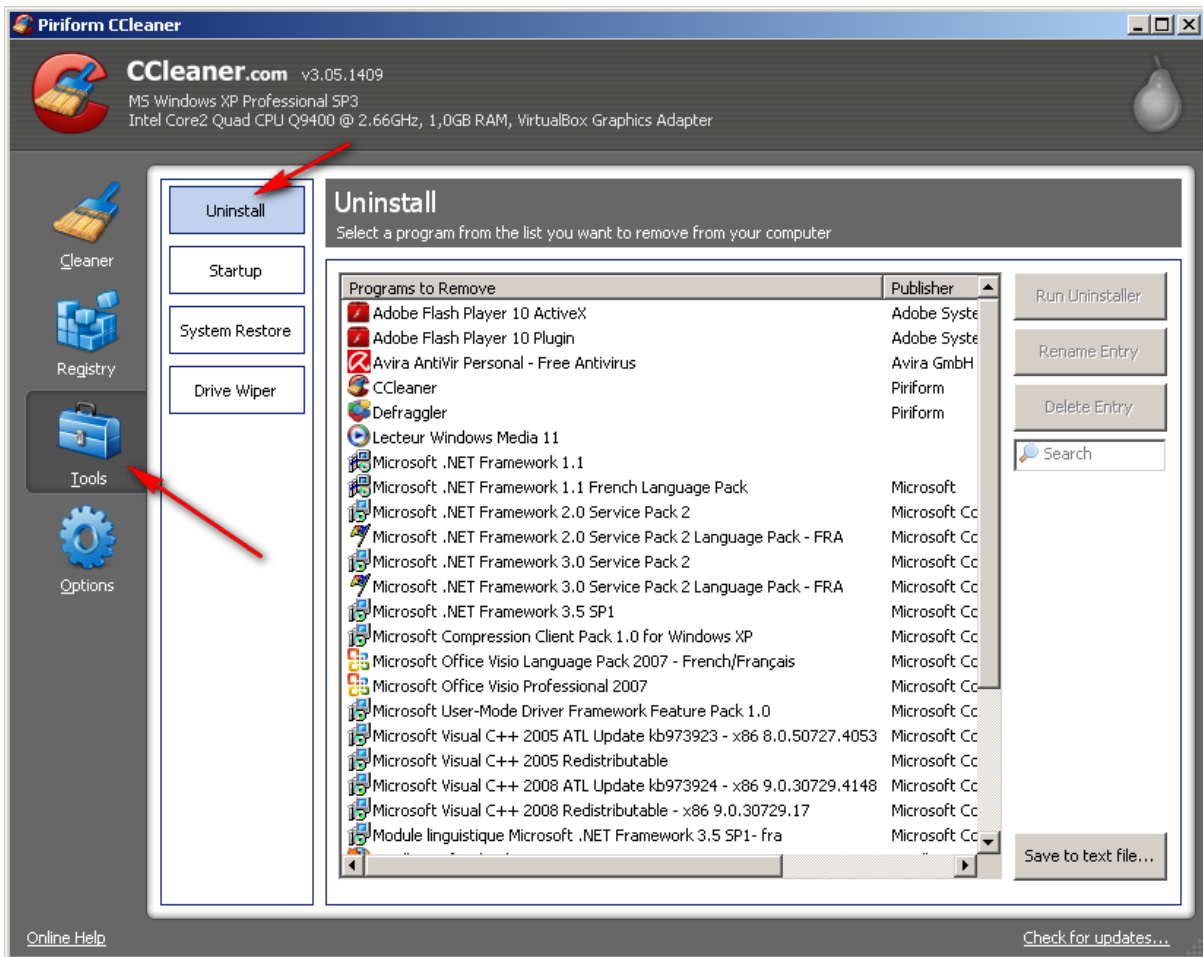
Piriform CCleaner

CCleaner.com v3.05.1409
MS Windows XP Professional SP3
Intel Core2 Quad CPU Q9400 @ 2.66GHz, 1,0GB RAM, VirtualBox Graphics Adapter

Cleaner
Registry
Tools
Options

Uninstall
Startup
System Restore
Drive Wiper

Uninstall
Select a program from the list you want to remove from your computer

| Programs to Remove | Publisher |
|---|---|
| Adobe Flash Player 10 ActiveX | Adobe Syste |
| Adobe Flash Player 10 Plugin | Adobe Syste |
| Avira AntiVir Personal - Free Antivirus | Avira GmbH |
| CCleaner | Piriform |
| Defraggler | Piriform |
| Lecteur Windows Media 11 | |
| Microsoft .NET Framework 1.1 | |
| Microsoft .NET Framework 1.1 French Language Pack | Microsoft |
| Microsoft .NET Framework 2.0 Service Pack 2 | Microsoft Cc |
| Microsoft .NET Framework 2.0 Service Pack 2 Language Pack - FRA | Microsoft Cc |
| Microsoft .NET Framework 3.0 Service Pack 2 | Microsoft Cc |
| Microsoft .NET Framework 3.0 Service Pack 2 Language Pack - FRA | Microsoft Cc |
| Microsoft .NET Framework 3.5 SP1 | Microsoft Cc |
| Microsoft Compression Client Pack 1.0 for Windows XP | Microsoft Cc |
| Microsoft Office Visio Language Pack 2007 - French/Français | Microsoft Cc |
| Microsoft Office Visio Professional 2007 | Microsoft Cc |
| Microsoft User-Mode Driver Framework Feature Pack 1.0 | Microsoft Cc |
| Microsoft Visual C++ 2005 ATL Update kb973923 - x86 8.0.50727.4053 | Microsoft Cc |
| Microsoft Visual C++ 2005 Redistributable | Microsoft Cc |
| Microsoft Visual C++ 2008 ATL Update kb973924 - x86 9.0.30729.4148 | Microsoft Cc |
| Microsoft Visual C++ 2008 Redistributable - x86 9.0.30729.17 | Microsoft Cc |
| Module linguistique Microsoft .NET Framework 3.5 SP1- fra | Microsoft Cc |

Run Uninstaller
Rename Entry
Delete Entry
Search
Save to text file...

Online Help
Check for updates...